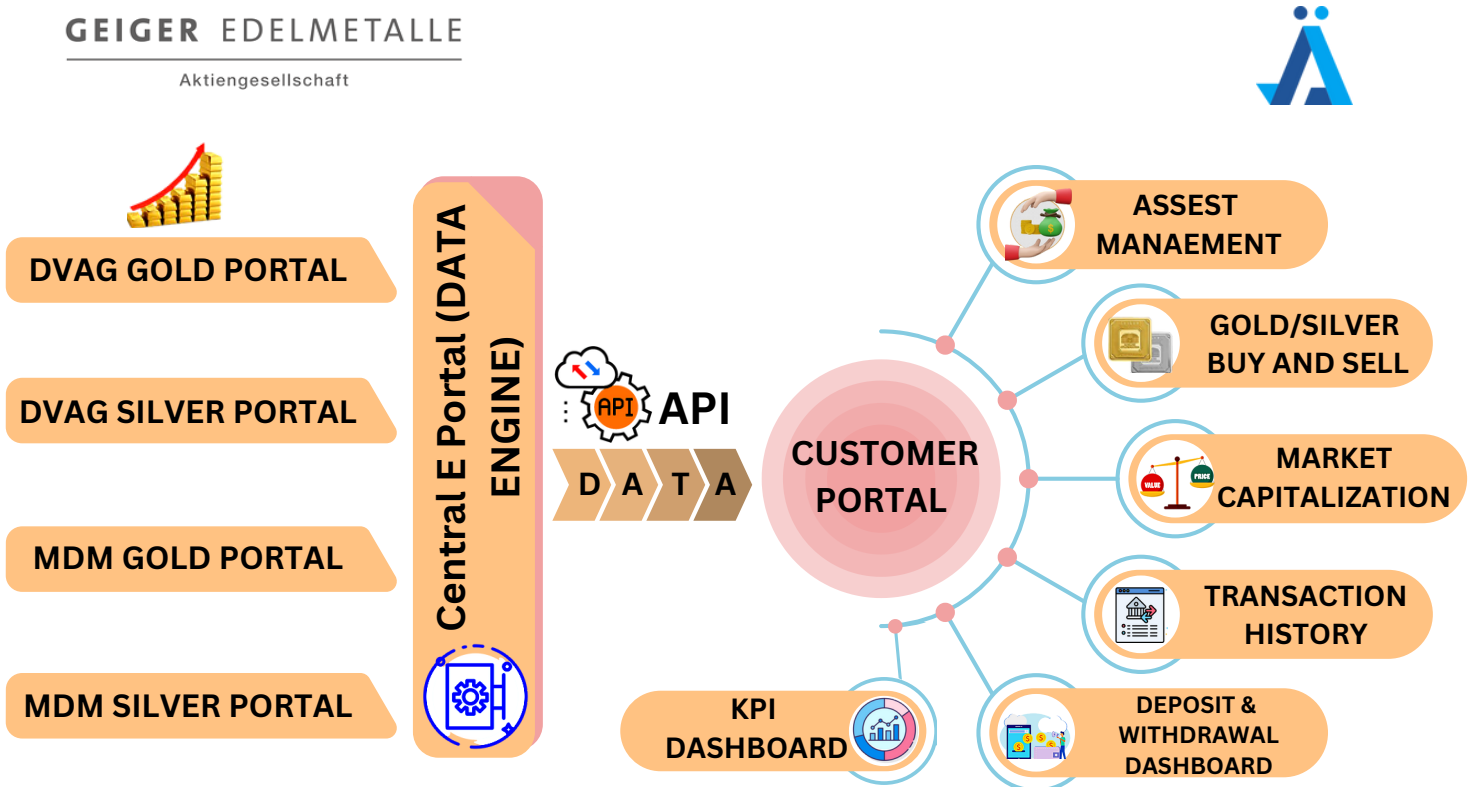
GEIGER EDELMETALLE
Aktiengesellschaft

DVAG GOLD PORTAL

DVAG SILVER PORTAL

MDM GOLD PORTAL

MDM SILVER PORTAL

Central E Portal (DATA ENGINE)

API

API

D A T A

CUSTOMER PORTAL

ASSEST MANAEMENT

GOLD/SILVER BUY AND SELL

VALUE PRICE

MARKET CAPITALIZATION

TRANSACTION HISTORY

DEPOSIT & WITHDRAWAL DASHBOARD

KPI DASHBOARD